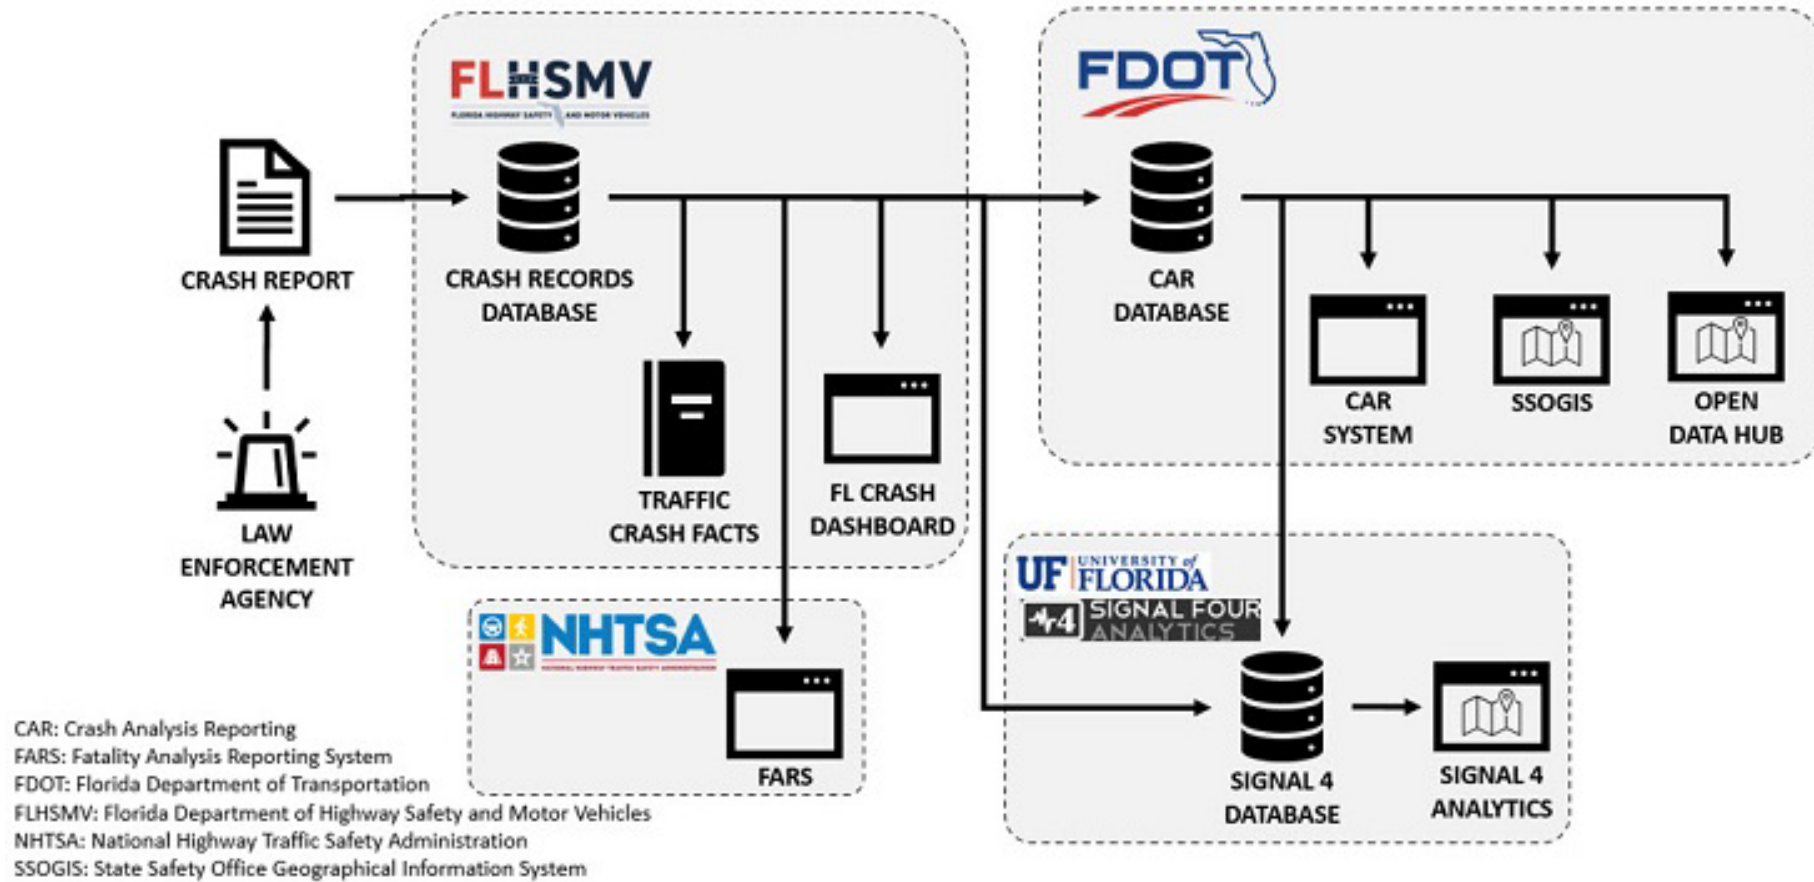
FLHSMV
FLORIDA HIGHWAY SAFETY AND MOTOR VEHICLES

FDOT

CRASH REPORT

CRASH RECORDS DATABASE

CAR DATABASE

TRAFFIC CRASH FACTS

FL CRASH DASHBOARD

CAR SYSTEM

SSOGIS

OPEN DATA HUB

LAW ENFORCEMENT AGENCY

UF UNIVERSITY of FLORIDA
SIGNAL FOUR ANALYTICS

NHTSA
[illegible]

FARS

SIGNAL 4 DATABASE

SIGNAL 4 ANALYTICS

CAR: Crash Analysis Reporting
FARS: Fatality Analysis Reporting System
FDOT: Florida Department of Transportation
FLHSMV: Florida Department of Highway Safety and Motor Vehicles
NHTSA: National Highway Traffic Safety Administration
SSOGIS: State Safety Office Geographical Information System